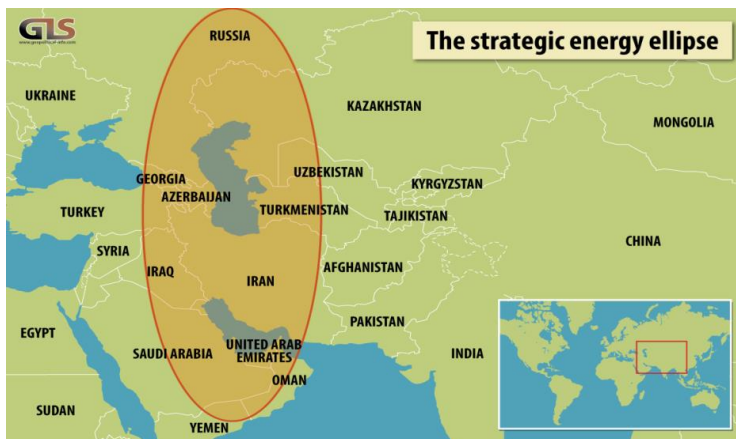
GLS
www.geopolitics-of-silk.com

The strategic energy ellipse

RUSSIA
UKRAINE
KAZAKHSTAN
MONGOLIA
GEORGIA
AZERBAIJAN
UZBEKISTAN
KYRGYZSTAN
TURKEY
TURKMENISTAN
TAJIKISTAN
SYRIA
IRAQ
CHINA
IRAN
AFGHANISTAN
EGYPT
PAKISTAN
SAUDI ARABIA
UNITED ARAB EMIRATES
INDIA
OMAN
SUDAN
YEMEN